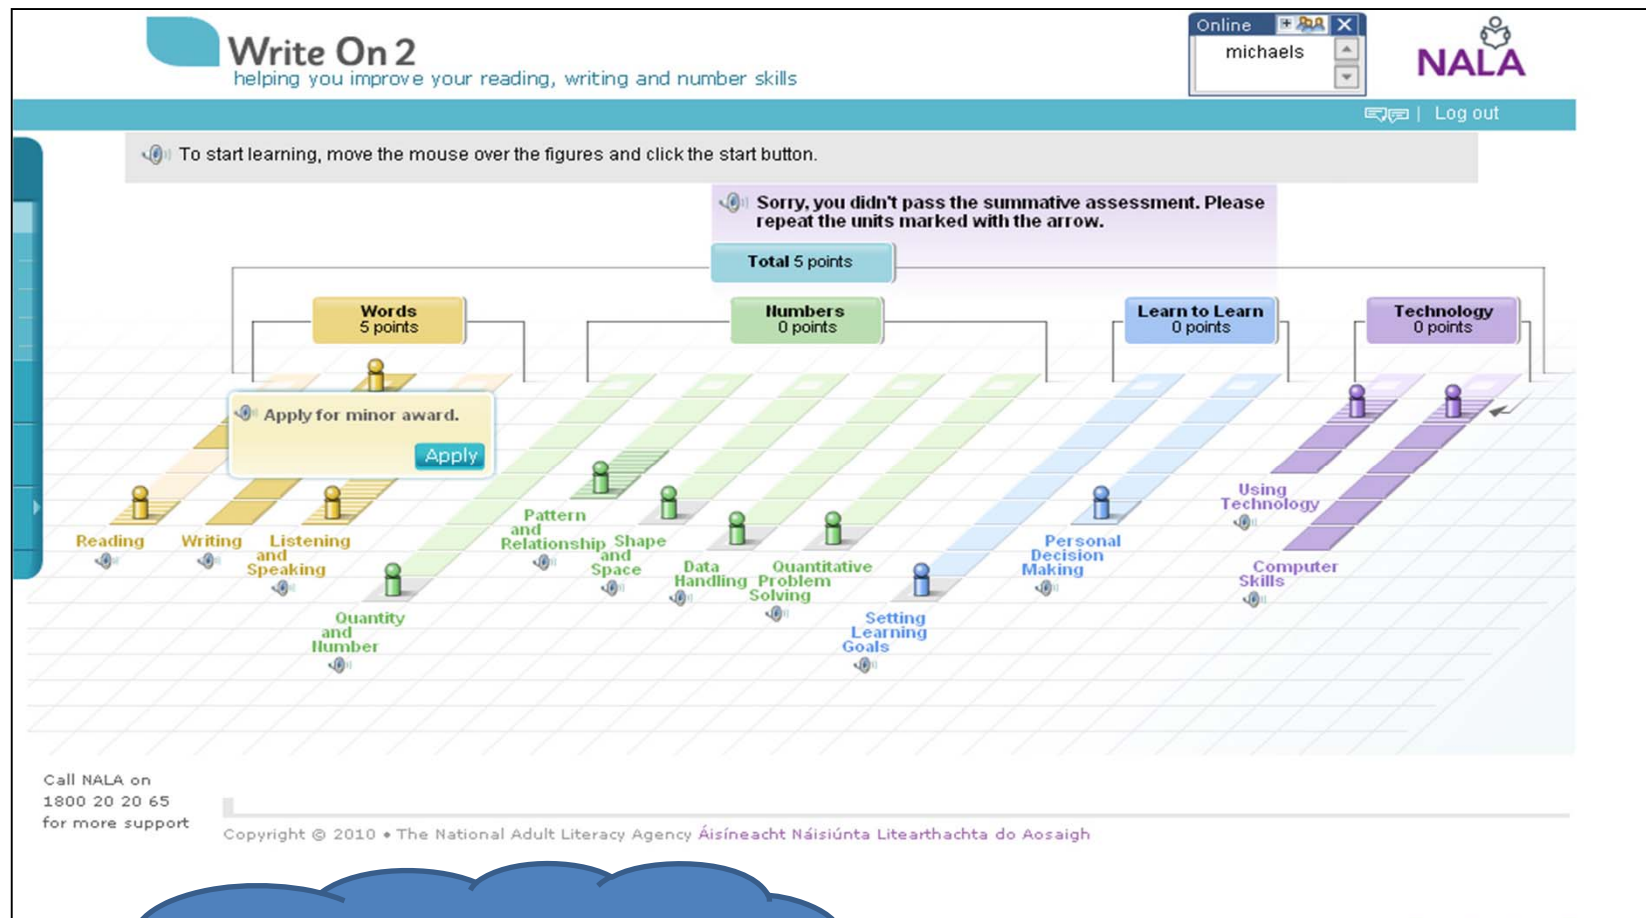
Write On 2
helping you improve your reading, writing and number skills

Online
michaels

NALA

Log out

To start learning, move the mouse over the figures and click the start button.

Sorry, you didn't pass the summative assessment. Please repeat the units marked with the arrow.

Total 5 points

Words
5 points

Numbers
0 points

Learn to Learn
0 points

Technology
0 points

Apply for minor award.
Apply

Reading

Writing

Listening and Speaking

Quantity and Number

Pattern and Relationship

Shape and Space

Data Handling

Quantitative Problem Solving

Setting Learning Goals

Personal Decision Making

Using Technology

Computer Skills

Call NALA on
1800 20 20 65
for more support

Copyright © 2010 • The National Adult Literacy Agency Áisíneacht Náisiúnta Litearthachta do Aosaigh